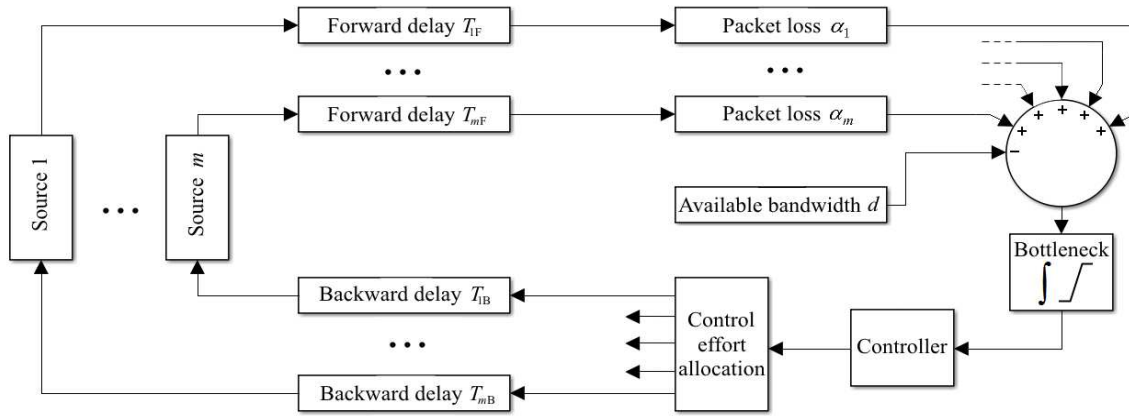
Forward delay $T_{1F}$

Packet loss $\alpha_1$

• • •

• • •

Forward delay $T_{mF}$

Packet loss $\alpha_m$

+ + + + + –

Source 1

• • •

Source $m$

Available bandwidth $d$

Bottleneck

$\int$

Backward delay $T_{1B}$

Control effort allocation

Controller

• • •

Backward delay $T_{mB}$